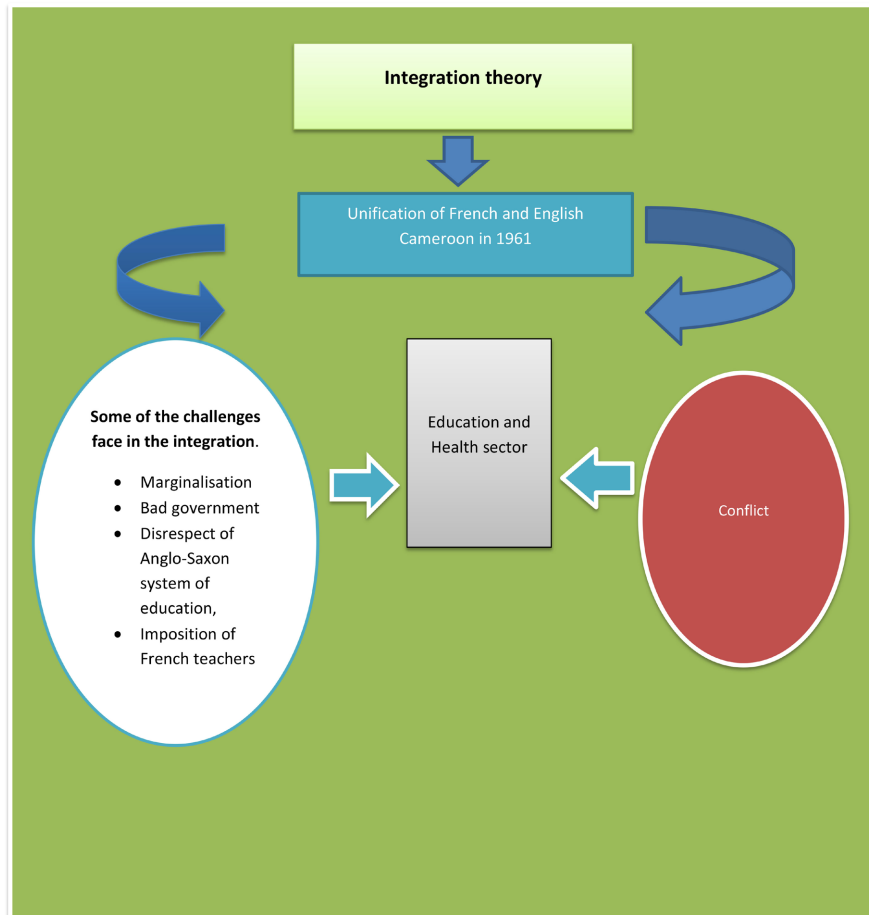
Integration theory

Unification of French and English Cameroon in 1961

Some of the challenges face in the integration.

- Marginalisation
- Bad government
- Disrespect of Anglo-Saxon system of education,
- Imposition of French teachers

Education and Health sector

Conflict